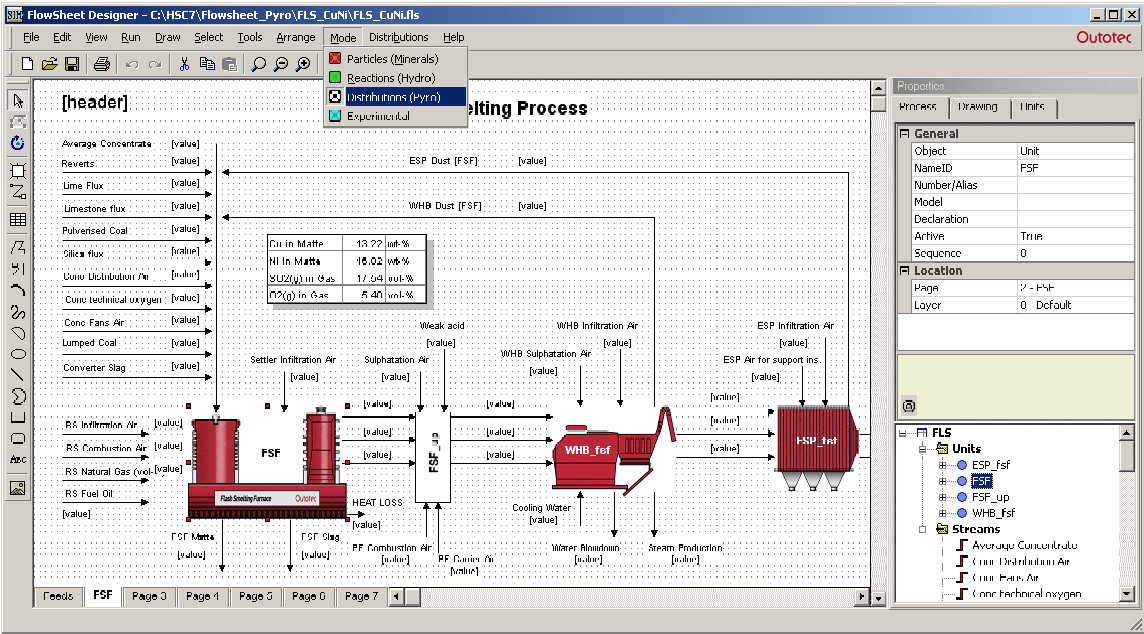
FlowSheet Designer - C:\HSC7\Flowsheet_Pyro\FLS_CuNi\FLS_CuNi.fls

File Edit View Run Draw Select Tools Arrange Mode Distributions Help

Outotec

Particles (Minerals)
Reactions (Hydro)
Distributions (Pyro)
Experimental

[header]

elting Process

Average Concentrate [value]
Reverts [value]
Lime Flux [value]
Limestone flux [value]
Pulverised Coal [value]
Silica flux [value]
Conc Distribution Air [value]
Conc technical oxygen [value]
Conc Fans Air [value]
Lumped Coal [value]
Converter Slag [value]

ESP Dust [FSF] [value]
WHB Dust [FSF] [value]

| Cu in Matte | 13.22 | wt-% |
|---|---|---|
| Ni in Matte | 16.02 | wt-% |
| SO2(g) in Gas | 17.54 | vol-% |
| O2(g) in Gas | 5.40 | vol-% |

Weak acid [value]
WHB Infiltration Air [value]
ESP Infiltration Air [value]
WHB Sulphatation Air [value]
ESP Air for support ins. [value]
Settler Infiltration Air [value]
Sulphatation Air [value]

RS Infiltration Air [value]
RS Combustion Air [value]
RS Natural Gas (vol- [value]
RS Fuel Oil [value]

FSF
Flash Smelting Furnace Outotec
FSF_up
WHB_fsf
ESP_fsf

[value] [value] [value] [value] [value] [value] [value] [value] [value] [value]

HEAT LOSS [value]
FSF Matte [value]
FSF Slag [value]
RF Combustion Air [value]
RF Carrier Air [value]
Cooling Water [value]
Water Blowdown [value]
Steam Production [value]

Feeds FSF Page 3 Page 4 Page 5 Page 6 Page 7

Properties
Process Drawing Units

General
| Object | Unit |
|---|---|
| NameID | FSF |
| Number/Alias | |
| Model | |
| Declaration | |
| Active | True |
| Sequence | 0 |

Location
| Page | 2 - FSF |
|---|---|
| Layer | 0 Default |

FLS
Units
ESP_fsf
FSF
FSF_up
WHB_fsf
Streams
Average Concentrate
Conc Distribution Air
Conc Fans Air
Conc technical oxygen